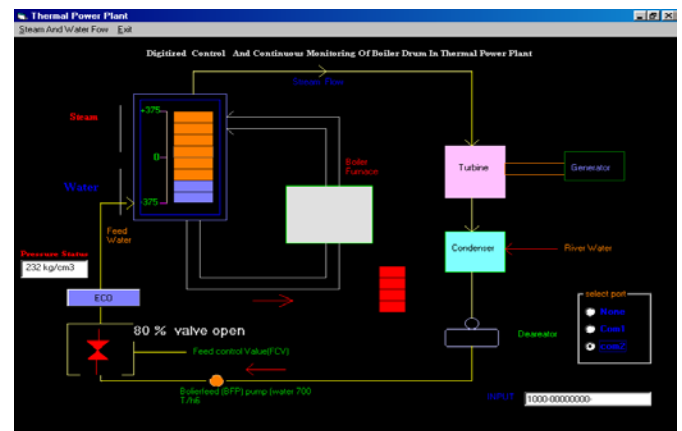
Thermal Power Plant

Steam And Water Fow Exit

Digitized Control And Continuous Monitoring Of Boiler Drum In Thermal Power Plant

Steam Flow

Steam

+375

0

-375

Water

Feed Water

Boiler Furnace

Turbine

Generator

Condenser

River Water

Pressure Status

232 kg/cm3

ECO

80 % valve open

Feed control Value(FCV)

Deaerator

select port

None

Com1

com2

Boilerfeed (BFP) pump (water 700 T/H)

INPUT

1000-00000000-